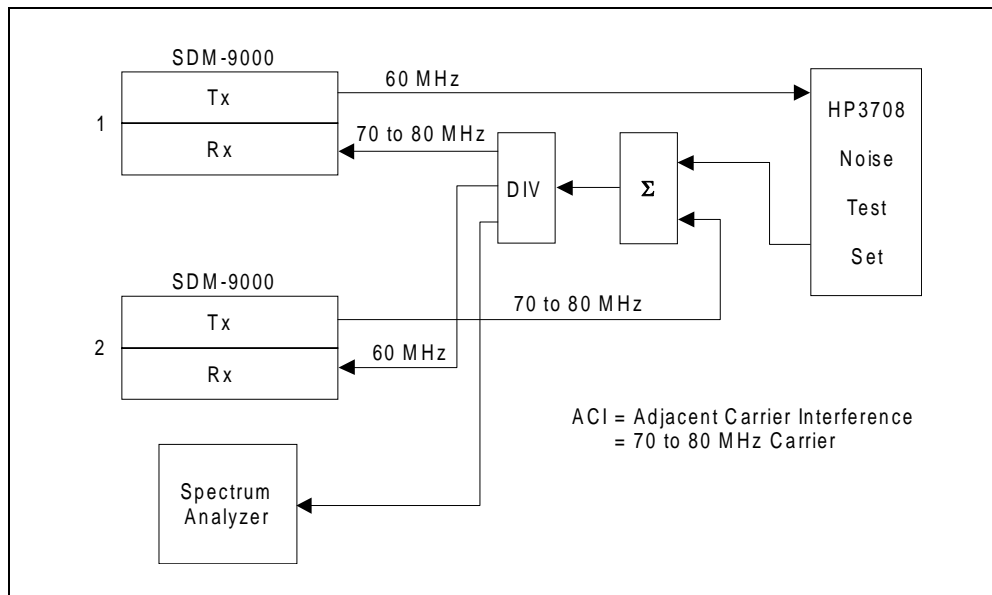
SDM-9000

Tx

1

Rx

60 MHz

70 to 80 MHz

DIV

$\Sigma$

HP3708

Noise

Test

Set

SDM-9000

Tx

2

Rx

70 to 80 MHz

60 MHz

ACI = Adjacent Carrier Interference
= 70 to 80 MHz Carrier

Spectrum Analyzer